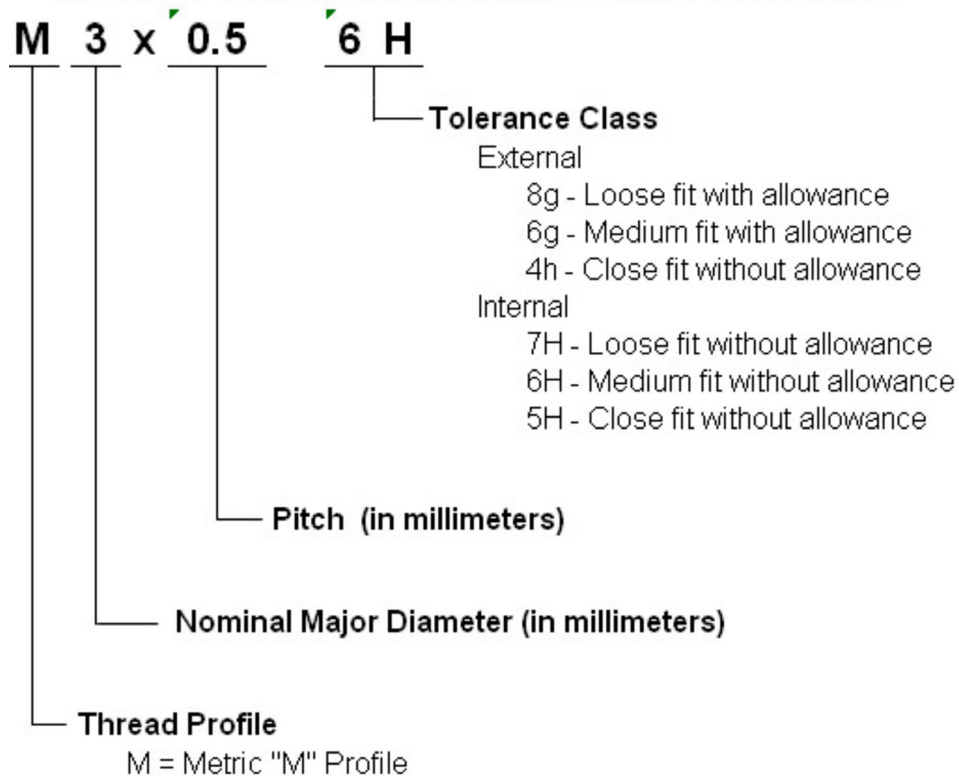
M 3 x 0.5 6 H

Tolerance Class
External
8g - Loose fit with allowance
6g - Medium fit with allowance
4h - Close fit without allowance
Internal
7H - Loose fit without allowance
6H - Medium fit without allowance
5H - Close fit without allowance

Pitch (in millimeters)

Nominal Major Diameter (in millimeters)

Thread Profile
M = Metric "M" Profile